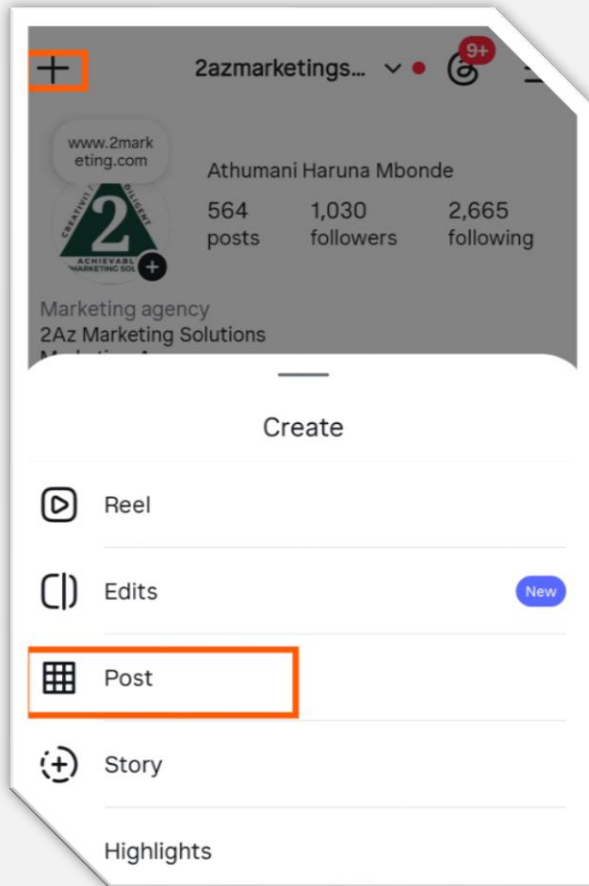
2azmarketings...

9+

www.2marketing.com

Athumani Haruna Mbonde

CREATIVE DILIGENT 2 ACHIEVABLE MARKETING SOL

564 posts

1,030 followers

2,665 following

Marketing agency

2Az Marketing Solutions

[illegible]

Create

Reel

Edits

New

Post

Story

Highlights